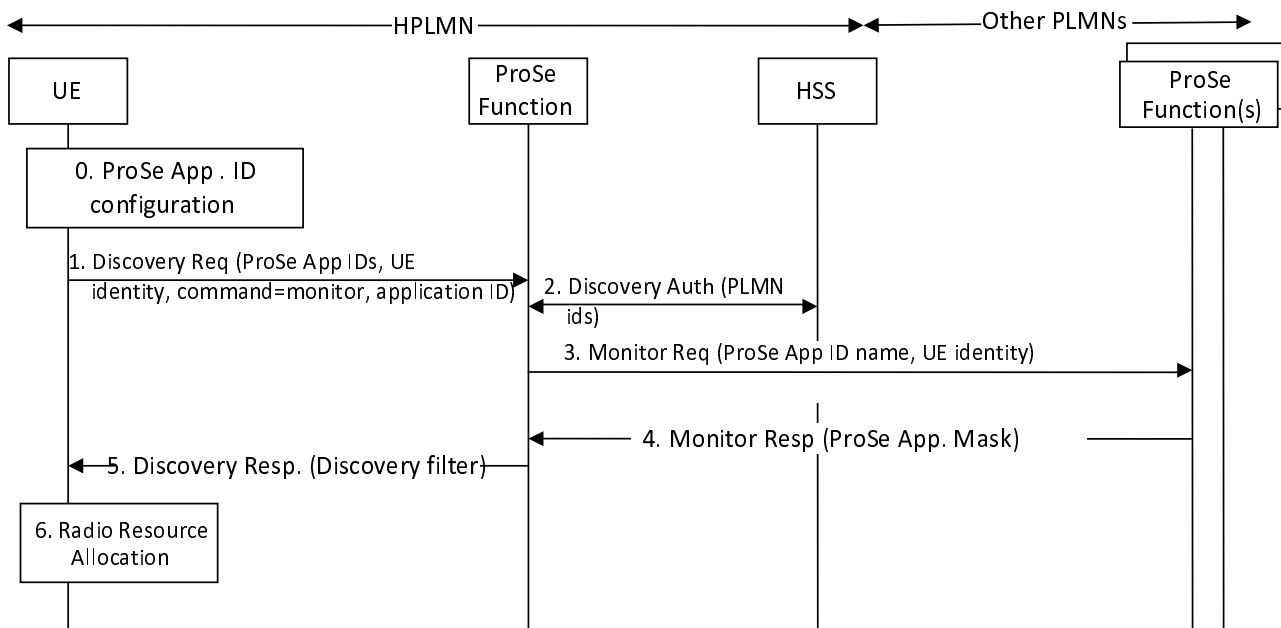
HPLMN

Other PLMNs

UE

ProSe Function

HSS

ProSe Function(s)

0. ProSe App . ID configuration

1. Discovery Req (ProSe App IDs, UE identity, command=monitor, application ID)

2. Discovery Auth (PLMN ids)

3. Monitor Req (ProSe App ID name, UE identity)

4. Monitor Resp (ProSe App. Mask)

5. Discovery Resp. (Discovery filter)

6. Radio Resource Allocation